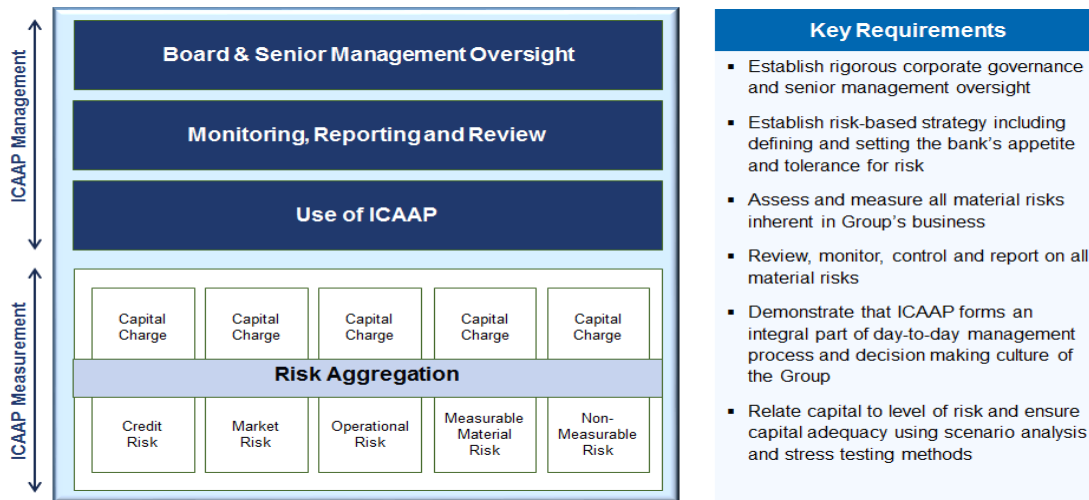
ICAAP Management

ICAAP Measurement

Board & Senior Management Oversight

Monitoring, Reporting and Review

Use of ICAAP

Capital Charge

Capital Charge

Capital Charge

Capital Charge

Capital Charge

Risk Aggregation

Credit Risk

Market Risk

Operational Risk

Measurable Material Risk

Non-Measurable Risk

Key Requirements

- Establish rigorous corporate governance and senior management oversight
- Establish risk-based strategy including defining and setting the bank's appetite and tolerance for risk
- Assess and measure all material risks inherent in Group's business
- Review, monitor, control and report on all material risks
- Demonstrate that ICAAP forms an integral part of day-to-day management process and decision making culture of the Group
- Relate capital to level of risk and ensure capital adequacy using scenario analysis and stress testing methods